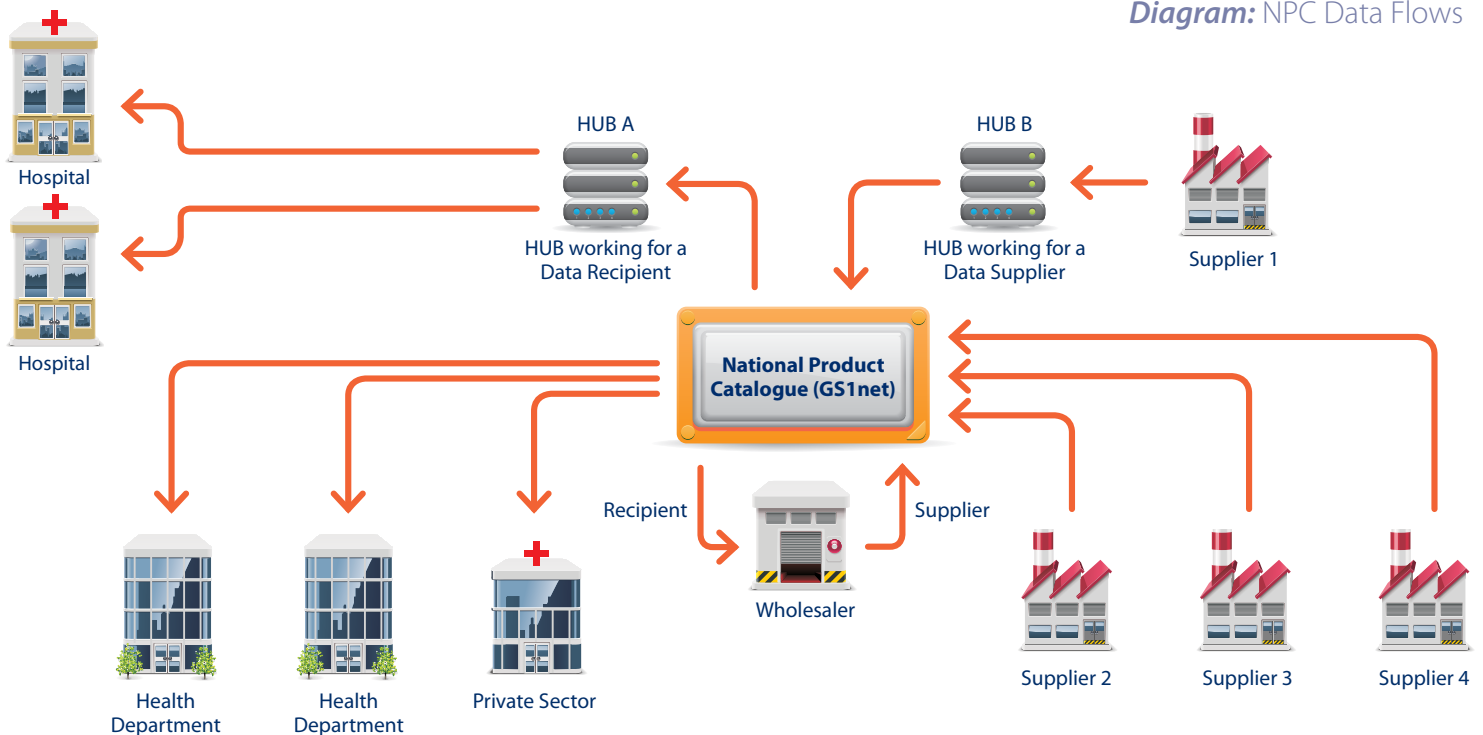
*Diagram:* NPC Data Flows

Hospital

Hospital

HUB A

HUB working for a Data Recipient

HUB B

HUB working for a Data Supplier

Supplier 1

National Product Catalogue (GS1net)

Recipient

Wholesaler

Supplier

Health Department

Health Department

Private Sector

Supplier 2

Supplier 3

Supplier 4